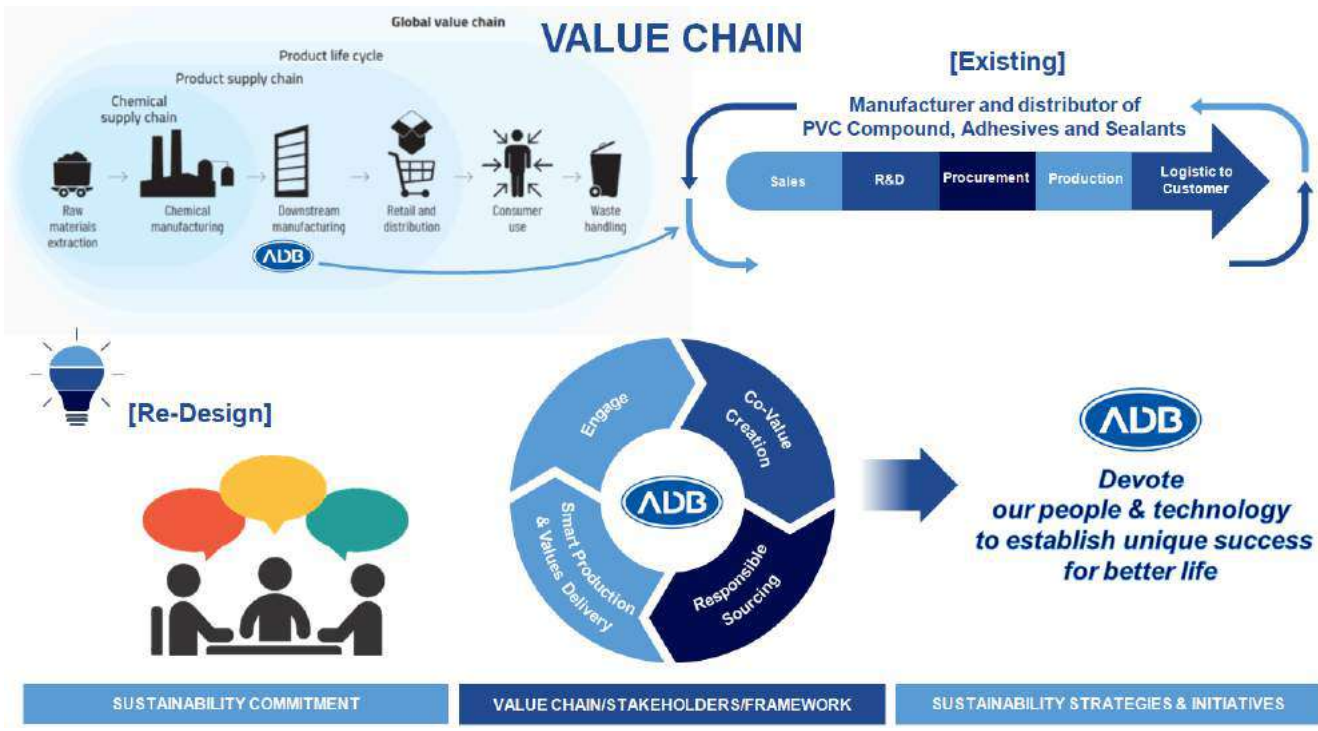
VALUE CHAIN

Global value chain
Product life cycle
Product supply chain
Chemical supply chain

Raw materials extraction
Chemical manufacturing
Downstream manufacturing
Retail and distribution
Consumer use
Waste handling

ADB

[Existing]

Manufacturer and distributor of PVC Compound, Adhesives and Sealants

Sales
R&D
Procurement
Production
Logistic to Customer

[Re-Design]

Engage
Co-Value Creation
Responsible Sourcing
Smart Production & Values Delivery
ADB

ADB
Devote our people & technology to establish unique success for better life

SUSTAINABILITY COMMITMENT
VALUE CHAIN/STAKEHOLDERS/FRAMEWORK
SUSTAINABILITY STRATEGIES & INITIATIVES